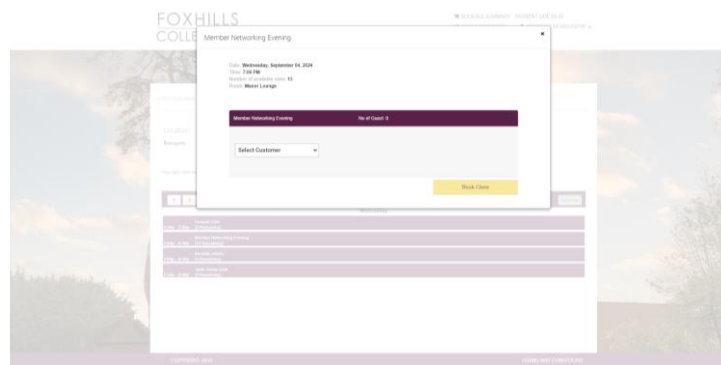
FOXHILLS
COLLE

Member Networking Evening

×

Date: Wednesday, September 04, 2024
Time: 7:00 PM
Number of available slots: 13
Room: Manor Lounge

Member Networking Evening
No of Guest: 0

Select Customer

Book Class

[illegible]

COPYRIGHT 2024

TERMS AND CONDITIONS